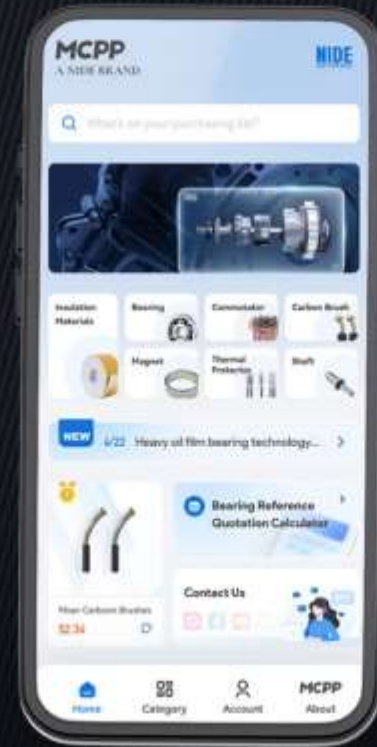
MCPP
A NIDE BRAND

NIDE

What's on your purchasing list?

Insulation Materials

Bearing

Commutator

Carbon Brush

Magnet

Thermal Protector

Shaft

NEW

6/22 Heavy oil film bearing technology...

Bearing Reference Quotation Calculator

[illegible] Carbon Brushes

$2.34

Contact Us

Home

Category

Account

MCPP
About